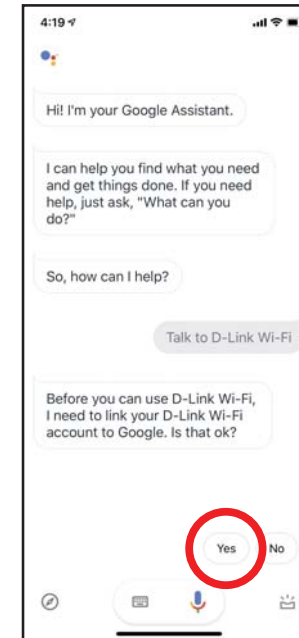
4:19

Hi! I'm your Google Assistant.

I can help you find what you need and get things done. If you need help, just ask, "What can you do?"

So, how can I help?

Talk to D-Link Wi-Fi

Before you can use D-Link Wi-Fi, I need to link your D-Link Wi-Fi account to Google. Is that ok?

Yes

No